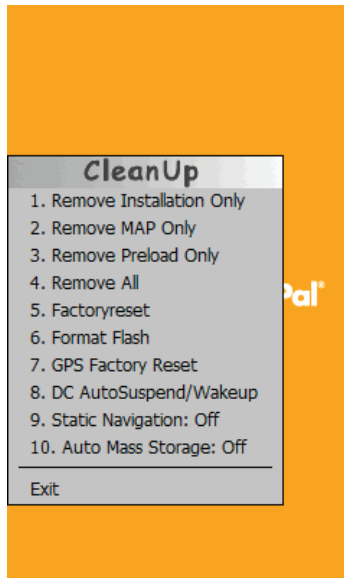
CleanUp

1. Remove Installation Only
2. Remove MAP Only
3. Remove Preload Only
4. Remove All
5. Factoryreset
6. Format Flash
7. GPS Factory Reset
8. DC AutoSuspend/Wakeup
9. Static Navigation: Off
10. Auto Mass Storage: Off

Exit

Pal®